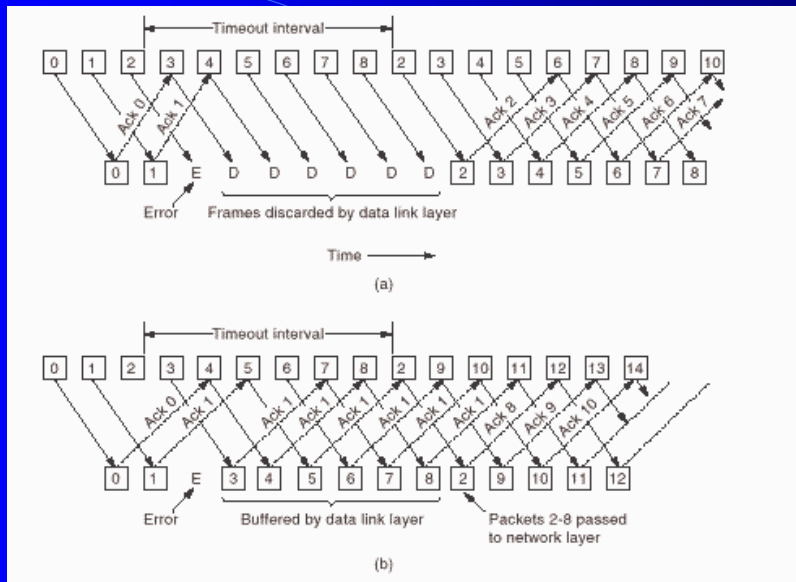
Timeout interval

0 1 2 3 4 5 6 7 8 2 3 4 5 6 7 8 9 10

Ack 0 Ack 1 Ack 2 Ack 3 Ack 4 Ack 5 Ack 6 Ack 7

0 1 E D D D D D D 2 3 4 5 6 7 8

Error

Frames discarded by data link layer

Time

(a)

Timeout interval

0 1 2 3 4 5 6 7 8 2 9 10 11 12 13 14

Ack 0 Ack 1 Ack 1 Ack 1 Ack 1 Ack 1 Ack 1 Ack 8 Ack 9 Ack 10

0 1 E 3 4 5 6 7 8 2 9 10 11 12

Error

Buffered by data link layer

Packets 2-8 passed to network layer

(b)